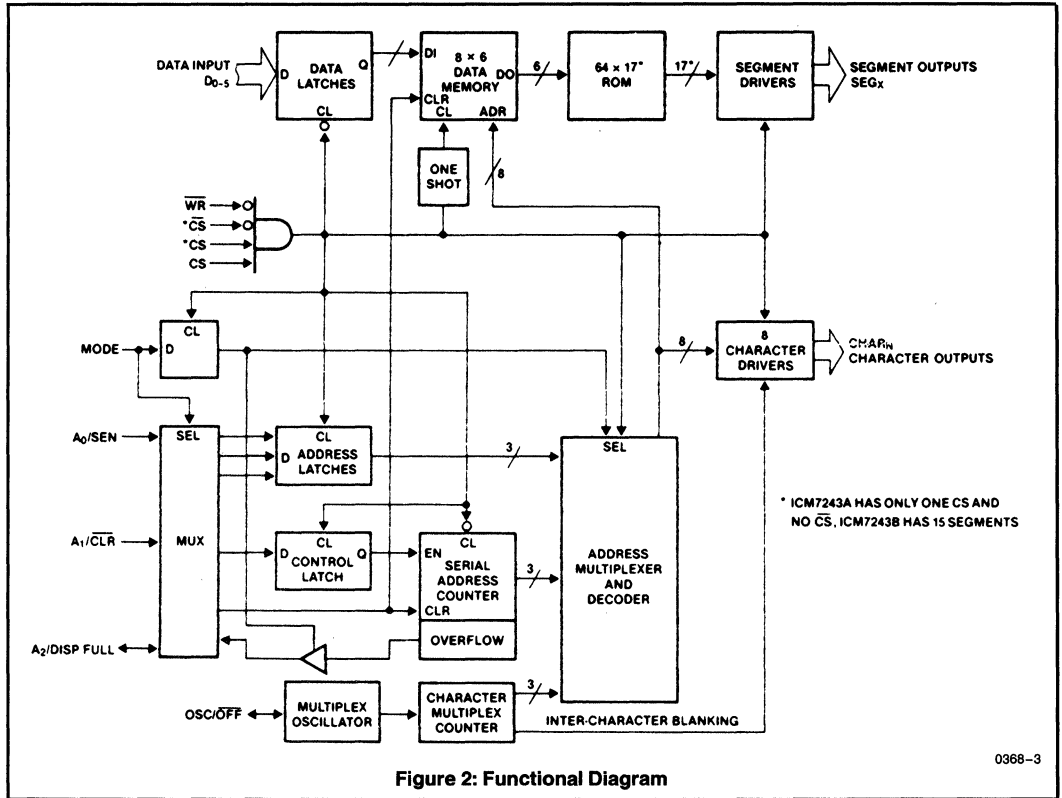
DATA INPUT $D_{0-5}$

D DATA LATCHES Q

CL

DI 8 × 6 DATA MEMORY DO

CLR

CL ADR

6

64 × 17* ROM

17*

SEGMENT DRIVERS

SEGMENT OUTPUTS $SEG_X$

ONE SHOT

8

$\overline{WR}$

*$\overline{CS}$

*CS

CS

CL

MODE

D

8

8 CHARACTER DRIVERS

$CHAR_N$ CHARACTER OUTPUTS

$A_0$/SEN

SEL

CL

D ADDRESS LATCHES

3

SEL

* ICM7243A HAS ONLY ONE CS AND NO $\overline{CS}$, ICM7243B HAS 15 SEGMENTS

$A_1/\overline{CLR}$

MUX

CL

D CONTROL LATCH Q

CL

EN SERIAL ADDRESS COUNTER

CLR

3

ADDRESS MULTIPLEXER AND DECODER

$A_2$/DISP FULL

OVERFLOW

OSC/$\overline{OFF}$

MULTIPLEX OSCILLATOR

CHARACTER MULTIPLEX COUNTER

3

INTER-CHARACTER BLANKING

0368–3

Figure 2: Functional Diagram